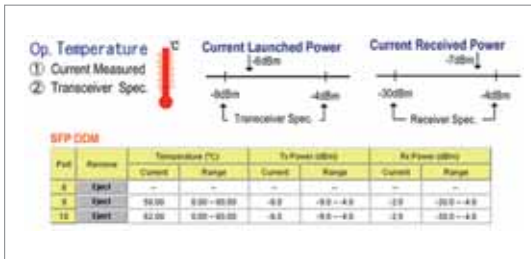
Op. Temperature °C
① Current Measured
② Transceiver Spec.

Current Launched Power
-6dBm
-9dBm -4dBm
Transceiver Spec.

Current Received Power
-7dBm
-30dBm -4dBm
Receiver Spec.

SFP DDM

| Port | Remove | Temperature (°C) | | Tx Power (dBm) | | Rx Power (dBm) | |
|---|---|---|---|---|---|---|---|
| | | Current | Range | Current | Range | Current | Range |
| 8 | Eject | -- | -- | -- | -- | -- | -- |
| 9 | Eject | 50.00 | 0.00 ~ 60.00 | -6.0 | -9.0 ~ -4.0 | -2.0 | -30.0 ~ -4.0 |
| 10 | Eject | 62.00 | 0.00 ~ 60.00 | -6.5 | -9.0 ~ -4.0 | -2.5 | -30.0 ~ -4.0 |